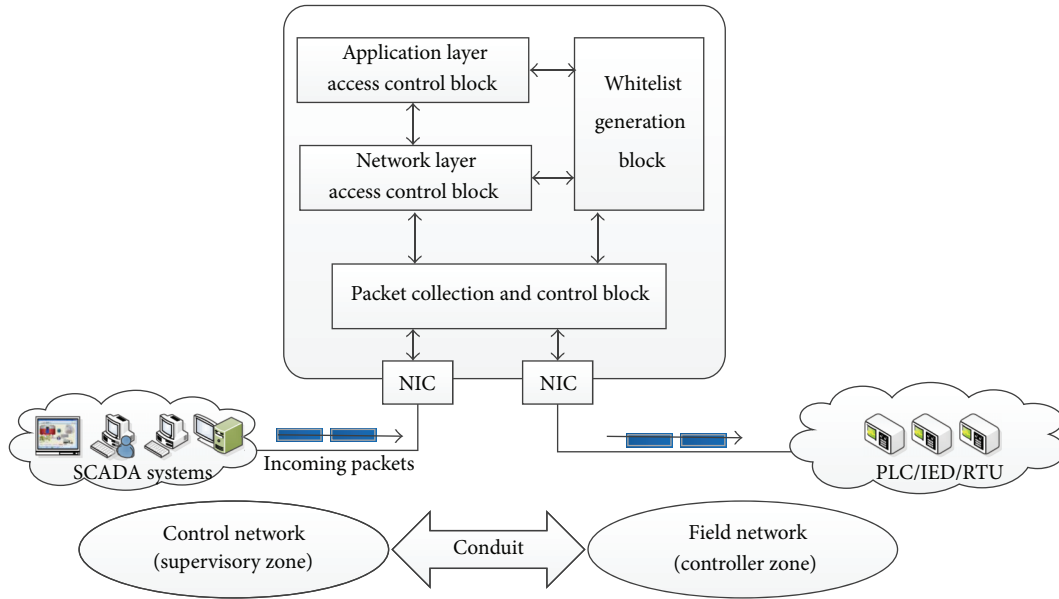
Application layer access control block

Whitelist generation block

Network layer access control block

Packet collection and control block

NIC

NIC

SCADA systems

Incoming packets

PLC/IED/RTU

Control network (supervisory zone)

Conduit

Field network (controller zone)